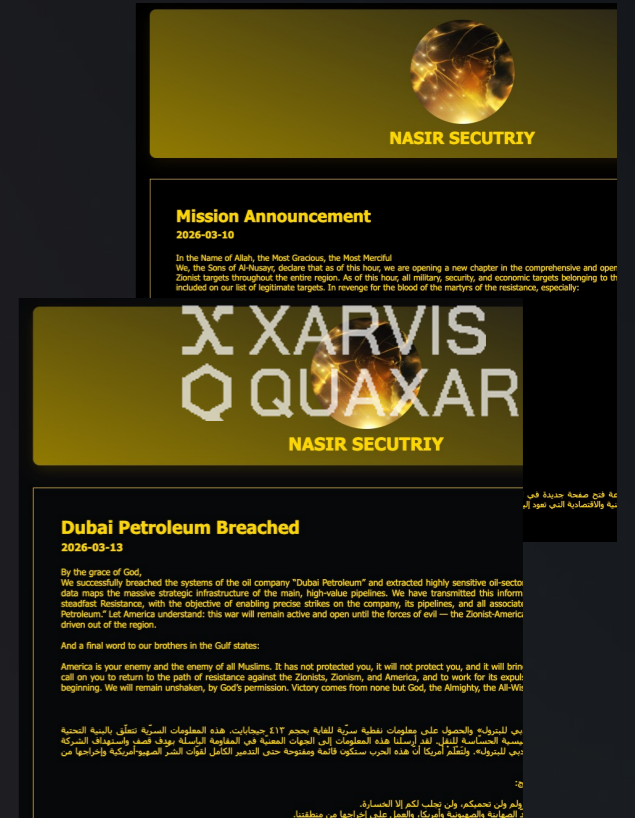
NASIR SECUTRIY

Mission Announcement
2026-03-10

In the Name of Allah, the Most Gracious, the Most Merciful
We, the Sons of Al-Nusayr, declare that as of this hour, we are opening a new chapter in the comprehensive and open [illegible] Zionist targets throughout the entire region. As of this hour, all military, security, and economic targets belonging to th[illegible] included on our list of legitimate targets. In revenge for the blood of the martyrs of the resistance, especially:

XARVIS
QUAXAR

NASIR SECUTRIY

Dubai Petroleum Breached
2026-03-13

By the grace of God,
We successfully breached the systems of the oil company "Dubai Petroleum" and extracted highly sensitive oil-secto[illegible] data maps the massive strategic infrastructure of the main, high-value pipelines. We have transmitted this inform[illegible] steadfast Resistance, with the objective of enabling precise strikes on the company, its pipelines, and all associate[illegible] Petroleum." Let America understand: this war will remain active and open until the forces of evil — the Zionist-Americ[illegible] driven out of the region.

And a final word to our brothers in the Gulf states:

America is your enemy and the enemy of all Muslims. It has not protected you, it will not protect you, and it will brin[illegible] call on you to return to the path of resistance against the Zionists, Zionism, and America, and to work for its expuls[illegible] beginning. We will remain unshaken, by God's permission. Victory comes from none but God, the Almighty, the All-Wis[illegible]

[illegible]بي للبترول» والحصول على معلومات نفطية سرّية للغاية بحجم ٤١٣ جيجابايت. هذه المعلومات السرّية تتعلّق بالبنية التحتية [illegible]سية الحسّاسة للنقل. لقد أرسلنا هذه المعلومات إلى الجهات المعنية في المقاومة الباسلة بهدف قصف واستهداف الشركة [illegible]دبي للبترول». ولتعلم أمريكا أن هذه الحرب ستكون قائمة ومفتوحة حتى التدمير الكامل لقوّات الشرّ الصهيو-أمريكية وإخراجها من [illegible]

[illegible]ة:

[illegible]ولم ولن تحميكم، ولن تجلب لكم إلا الخسارة.
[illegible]

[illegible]ه فتح صفحة جديدة في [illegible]
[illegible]نية والاقتصادية التي تعود إل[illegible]